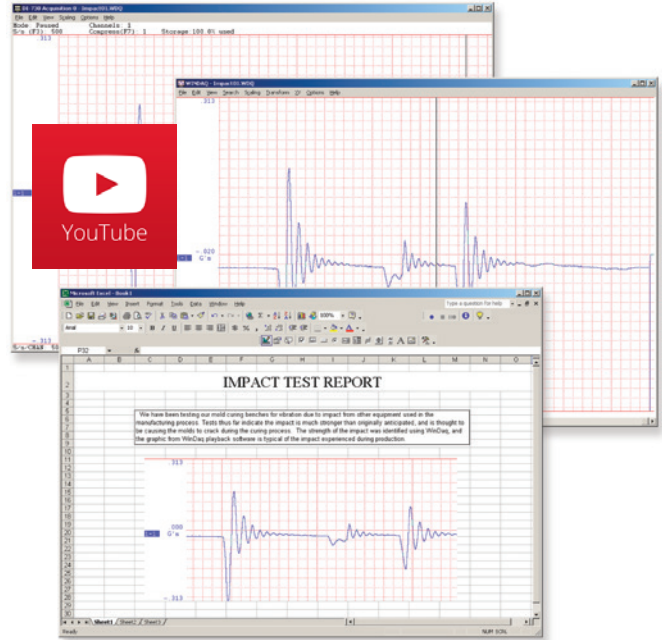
DI-730 Acquisition II - [Impact01.WDQ]
File Edit View Scaling Options Help
Mode Paused Channels 1
G's (F3) 500 Compress(F7) 1 Storage 100.0% used
313
313
WINDAQ - [Impact01.WDQ]
File Edit View Search Scaling Transform DD Options Help
313
020
G's
YouTube
Microsoft Excel - Book1
File Edit View Insert Format Tools Data Window Help
Type a question for help
Arial 10 B I U
100%
P32
A B C D E F G H I J K L M N O
IMPACT TEST REPORT
We have been testing our mold curing benches for vibration due to impact from other equipment used in the manufacturing process. Tests thus far indicate the impact is much stronger than originally anticipated, and is thought to be causing the molds to crack during the curing process. The strength of the impact was identified using WinDaq, and the graphic from WinDaq playback software is typical of the impact experienced during production.
313
000
G's
313
Sheet1 Sheet2 Sheet3
Ready NUM SCRL